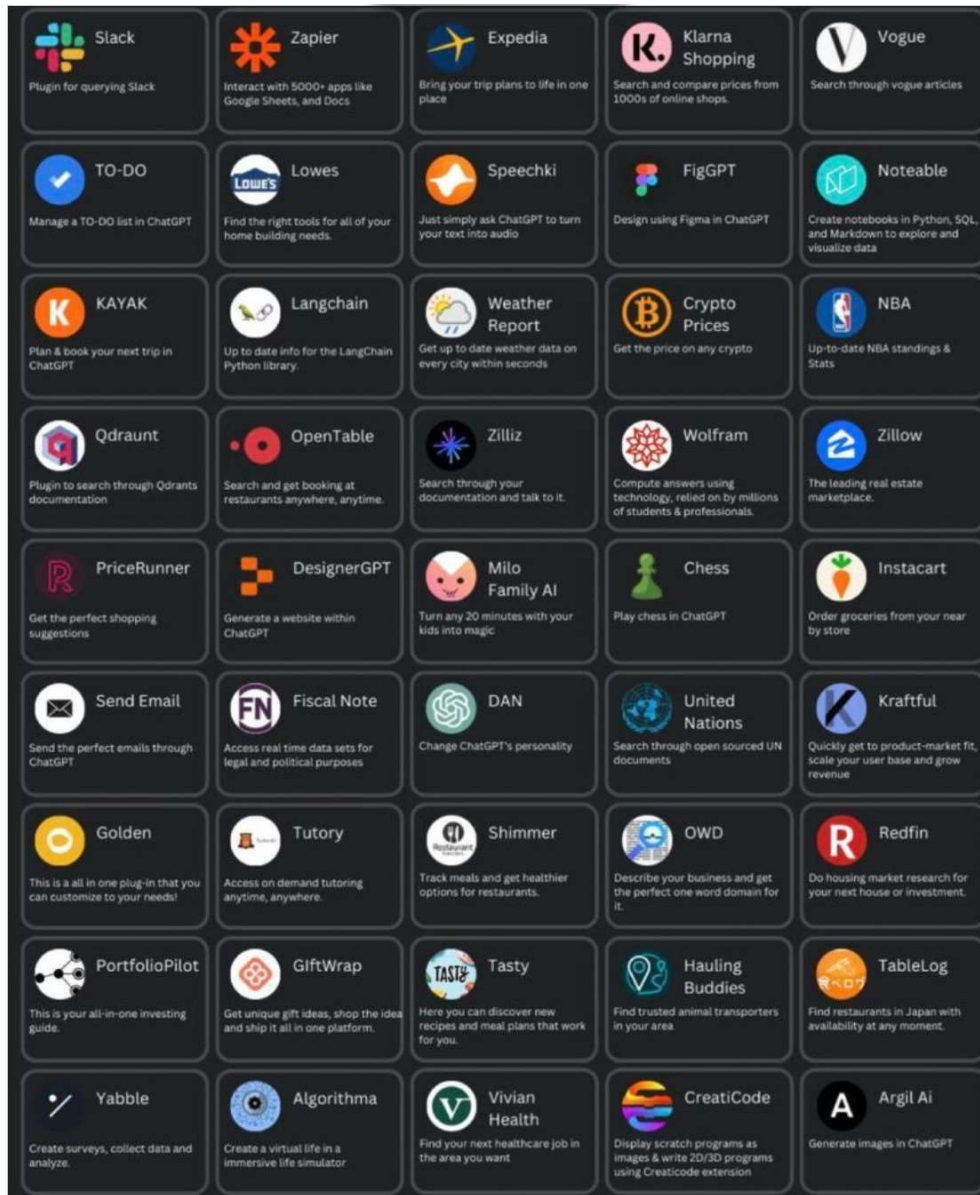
Slack
Plugin for querying Slack

Zapier
Interact with 5000+ apps like Google Sheets, and Docs

Expedia
Bring your trip plans to life in one place

Klarna Shopping
Search and compare prices from 1000s of online shops.

Vogue
Search through vogue articles

TO-DO
Manage a TO-DO list in ChatGPT

Lowes
Find the right tools for all of your home building needs.

Speechki
Just simply ask ChatGPT to turn your text into audio

FigGPT
Design using Figma in ChatGPT

Noteable
Create notebooks in Python, SQL, and Markdown to explore and visualize data

KAYAK
Plan & book your next trip in ChatGPT

Langchain
Up to date info for the LangChain Python library.

Weather Report
Get up to date weather data on every city within seconds

Crypto Prices
Get the price on any crypto

NBA
Up-to-date NBA standings & Stats

Qdraunt
Plugin to search through Qdrants documentation

OpenTable
Search and get booking at restaurants anywhere, anytime.

Zilliz
Search through your documentation and talk to it.

Wolfram
Compute answers using technology, relied on by millions of students & professionals.

Zillow
The leading real estate marketplace.

PriceRunner
Get the perfect shopping suggestions

DesignerGPT
Generate a website within ChatGPT

Milo Family AI
Turn any 20 minutes with your kids into magic

Chess
Play chess in ChatGPT

Instacart
Order groceries from your near by store

Send Email
Send the perfect emails through ChatGPT

Fiscal Note
Access real time data sets for legal and political purposes

DAN
Change ChatGPT's personality

United Nations
Search through open sourced UN documents

Kraftful
Quickly get to product-market fit, scale your user base and grow revenue

Golden
This is a all in one plug-in that you can customize to your needs!

Tutory
Access on demand tutoring anytime, anywhere.

Shimmer
Track meals and get healthier options for restaurants.

OWD
Describe your business and get the perfect one word domain for it.

Redfin
Do housing market research for your next house or investment.

PortfolioPilot
This is your all-in-one investing guide.

GiftWrap
Get unique gift ideas, shop the idea and ship it all in one platform.

Tasty
Here you can discover new recipes and meal plans that work for you.

Hauling Buddies
Find trusted animal transporters in your area

TableLog
Find restaurants in Japan with availability at any moment.

Yabble
Create surveys, collect data and analyze.

Algorithma
Create a virtual life in a immersive life simulator

Vivian Health
Find your next healthcare job in the area you want

CreatiCode
Display scratch programs as images & write 2D/3D programs using Creaticode extension

Argil Ai
Generate images in ChatGPT